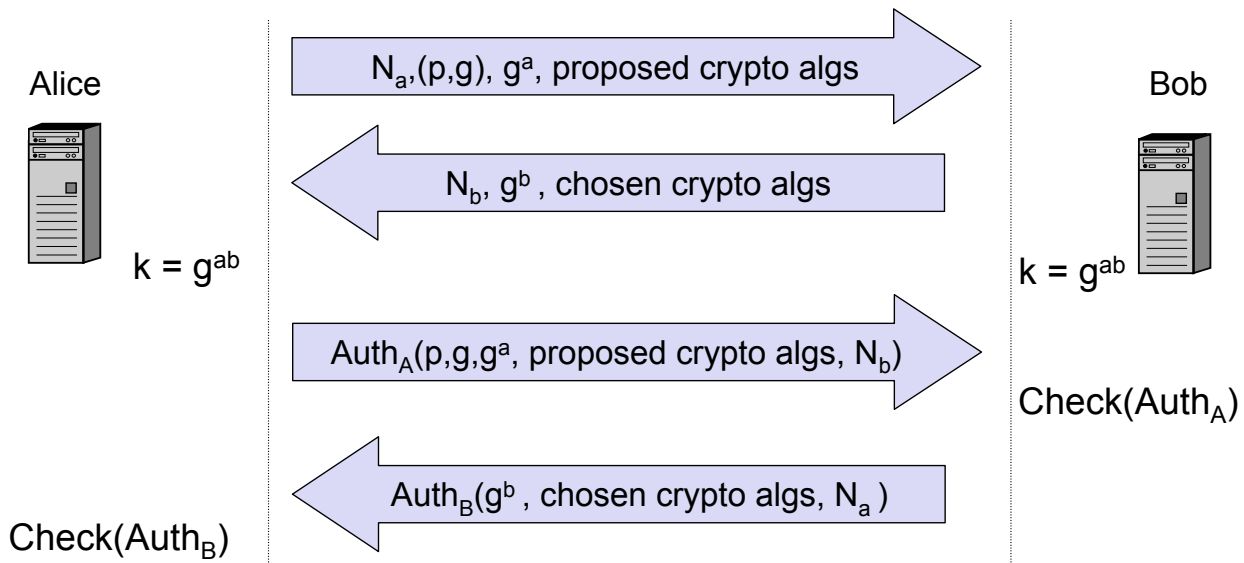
Alice

Bob

$N_a$,(p,g), $g^a$, proposed crypto algs

$N_b$, $g^b$ , chosen crypto algs

k = $g^{ab}$

k = $g^{ab}$

$Auth_A$(p,g,$g^a$, proposed crypto algs, $N_b$)

Check($Auth_A$)

$Auth_B$($g^b$ , chosen crypto algs, $N_a$ )

Check($Auth_B$)